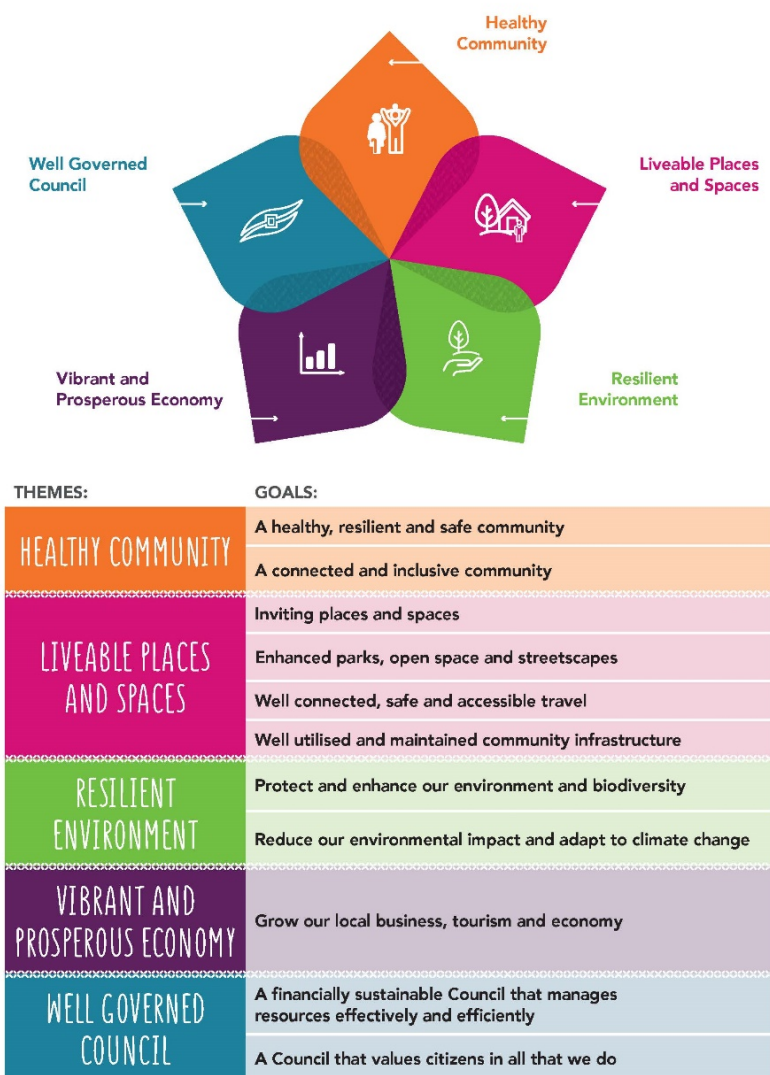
Healthy Community

Well Governed Council

Liveable Places and Spaces

Vibrant and Prosperous Economy

Resilient Environment

| THEMES: | GOALS: |
|---|---|
| HEALTHY COMMUNITY | A healthy, resilient and safe community |
| | A connected and inclusive community |
| LIVEABLE PLACES AND SPACES | Inviting places and spaces |
| | Enhanced parks, open space and streetscapes |
| | Well connected, safe and accessible travel |
| | Well utilised and maintained community infrastructure |
| RESILIENT ENVIRONMENT | Protect and enhance our environment and biodiversity |
| | Reduce our environmental impact and adapt to climate change |
| VIBRANT AND PROSPEROUS ECONOMY | Grow our local business, tourism and economy |
| WELL GOVERNED COUNCIL | A financially sustainable Council that manages resources effectively and efficiently |
| | A Council that values citizens in all that we do |